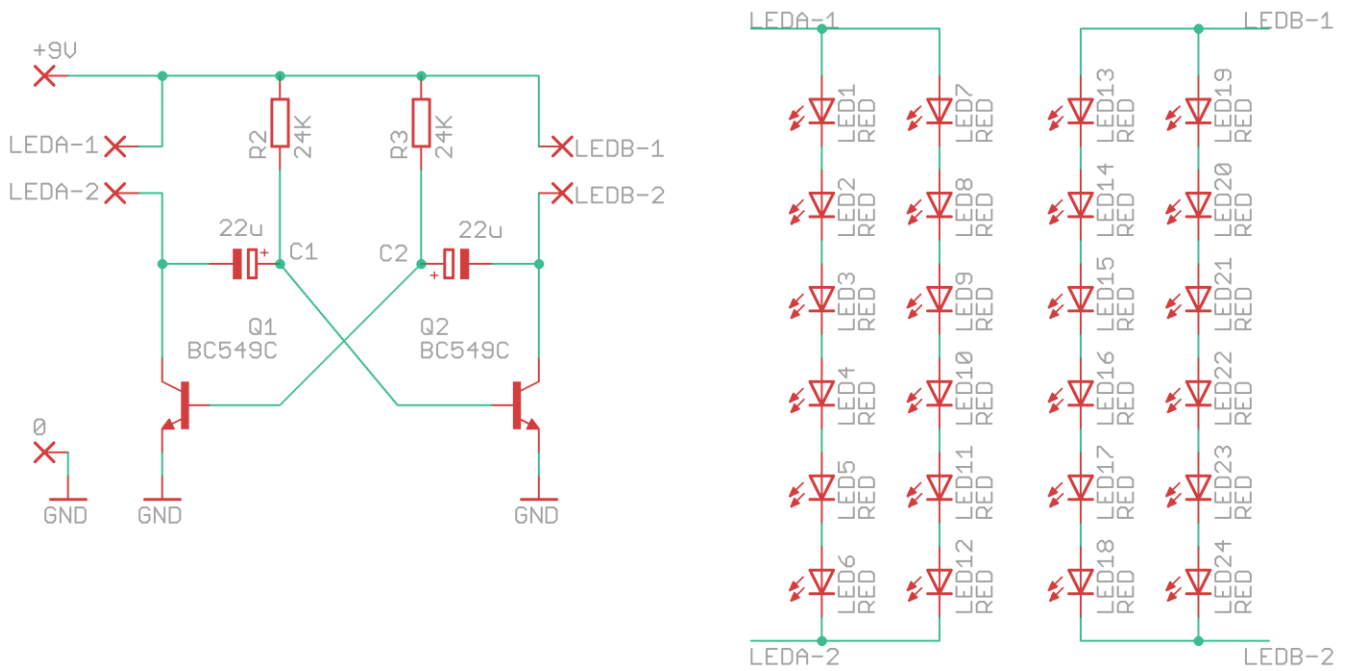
+9V
LEDA-1
LEDA-2
R2 24K
R3 24K
LEDB-1
LEDB-2
22u
C1
C2
22u
Q1
BC549C
Q2
BC549C
0
GND
GND
GND

LEDA-1
LEDB-1
LED1 RED
LED7 RED
LED13 RED
LED19 RED
LED2 RED
LED8 RED
LED14 RED
LED20 RED
LED3 RED
LED9 RED
LED15 RED
LED21 RED
LED4 RED
LED10 RED
LED16 RED
LED22 RED
LED5 RED
LED11 RED
LED17 RED
LED23 RED
LED6 RED
LED12 RED
LED18 RED
LED24 RED
LEDA-2
LEDB-2